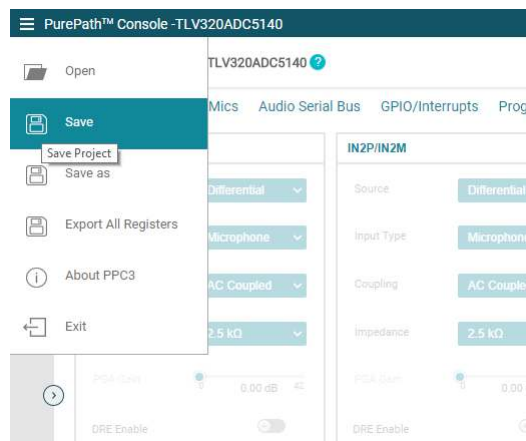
PurePath™ Console -TLV320ADC5140

Open

Save

Save Project

Save as

Export All Registers

About PPC3

Exit

TLV320ADC5140

Mics Audio Serial Bus GPIO/Interrupts Prog

Differential

Microphone

AC Coupled

2.5 kΩ

PGA Gain

0.00 dB

DRE Enable

IN2P/IN2M

Source

Differential

Input Type

Microphone

Coupling

AC Couple

Impedance

2.5 kΩ

PGA Gain

0.00

DRE Enable